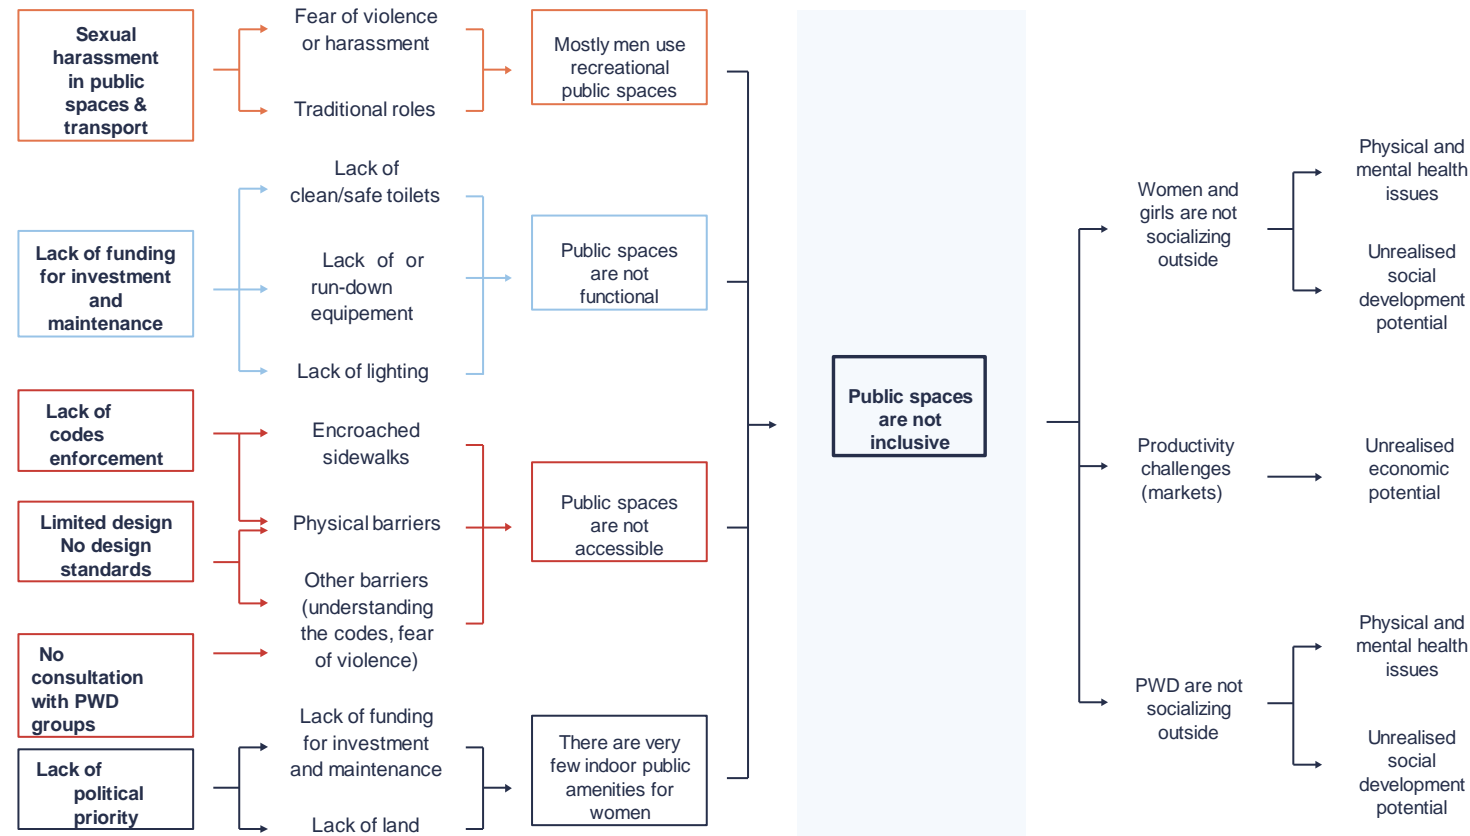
Sexual harassment in public spaces & transport

Fear of violence or harassment

Traditional roles

Mostly men use recreational public spaces

Lack of funding for investment and maintenance

Lack of clean/safe toilets

Lack of or run-down equipement

Lack of lighting

Public spaces are not functional

Lack of codes enforcement

Limited design No design standards

No consultation with PWD groups

Encroached sidewalks

Physical barriers

Other barriers (understanding the codes, fear of violence)

Public spaces are not accessible

Lack of political priority

Lack of funding for investment and maintenance

Lack of land

There are very few indoor public amenities for women

Public spaces are not inclusive

Women and girls are not socializing outside

Physical and mental health issues

Unrealised social development potential

Productivity challenges (markets)

Unrealised economic potential

PWD are not socializing outside

Physical and mental health issues

Unrealised social development potential